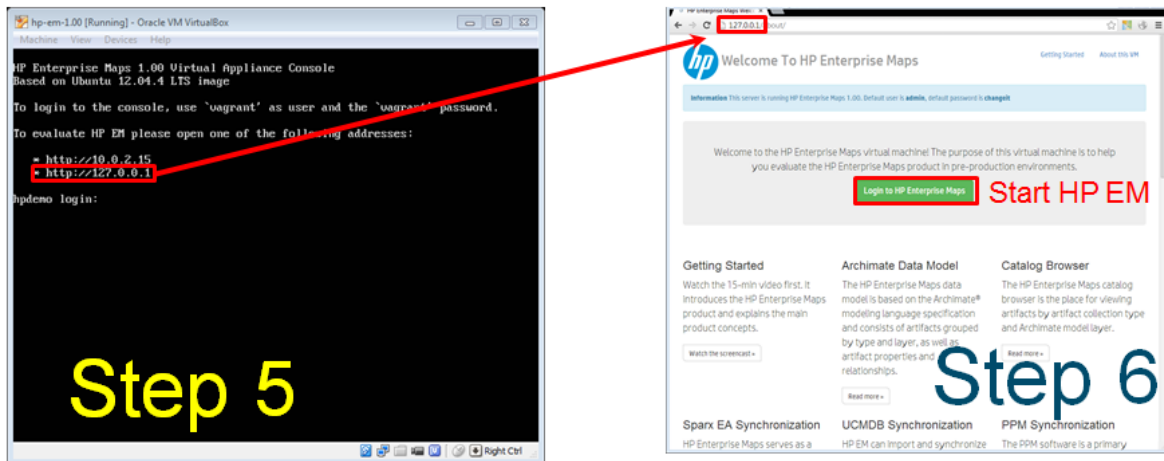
hp-em-1.00 [Running] - Oracle VM VirtualBox

Machine View Devices Help

HP Enterprise Maps 1.00 Virtual Appliance Console
Based on Ubuntu 12.04.4 LTS image

To login to the console, use `vagrant` as user and the `vagrant` password.

To evaluate HP EM please open one of the following addresses:

* http://10.0.2.15
* http://127.0.0.1

hpdemo login:

Step 5

Right Ctrl

HP Enterprise Maps Wel

127.0.0.1/about/

Welcome To HP Enterprise Maps

Getting Started About this VM

Information This server is running HP Enterprise Maps 1.00. Default user is admin, default password is changeit

Welcome to the HP Enterprise Maps virtual machine! The purpose of this virtual machine is to help you evaluate the HP Enterprise Maps product in pre-production environments.

Login to HP Enterprise Maps

Start HP EM

Getting Started
Watch the 15-min video first. It introduces the HP Enterprise Maps product and explains the main product concepts.
Watch the screencast »

Archimate Data Model
The HP Enterprise Maps data model is based on the Archimate® modeling language specification and consists of artifacts grouped by type and layer, as well as artifact properties and relationships.
Read more »

Catalog Browser
The HP Enterprise Maps catalog browser is the place for viewing artifacts by artifact collection type and Archimate model layer.
Read more »

Step 6

Sparx EA Synchronization
HP Enterprise Maps serves as a

UCMDB Synchronization
HP EM can import and synchronize

PPM Synchronization
The PPM software is a primary